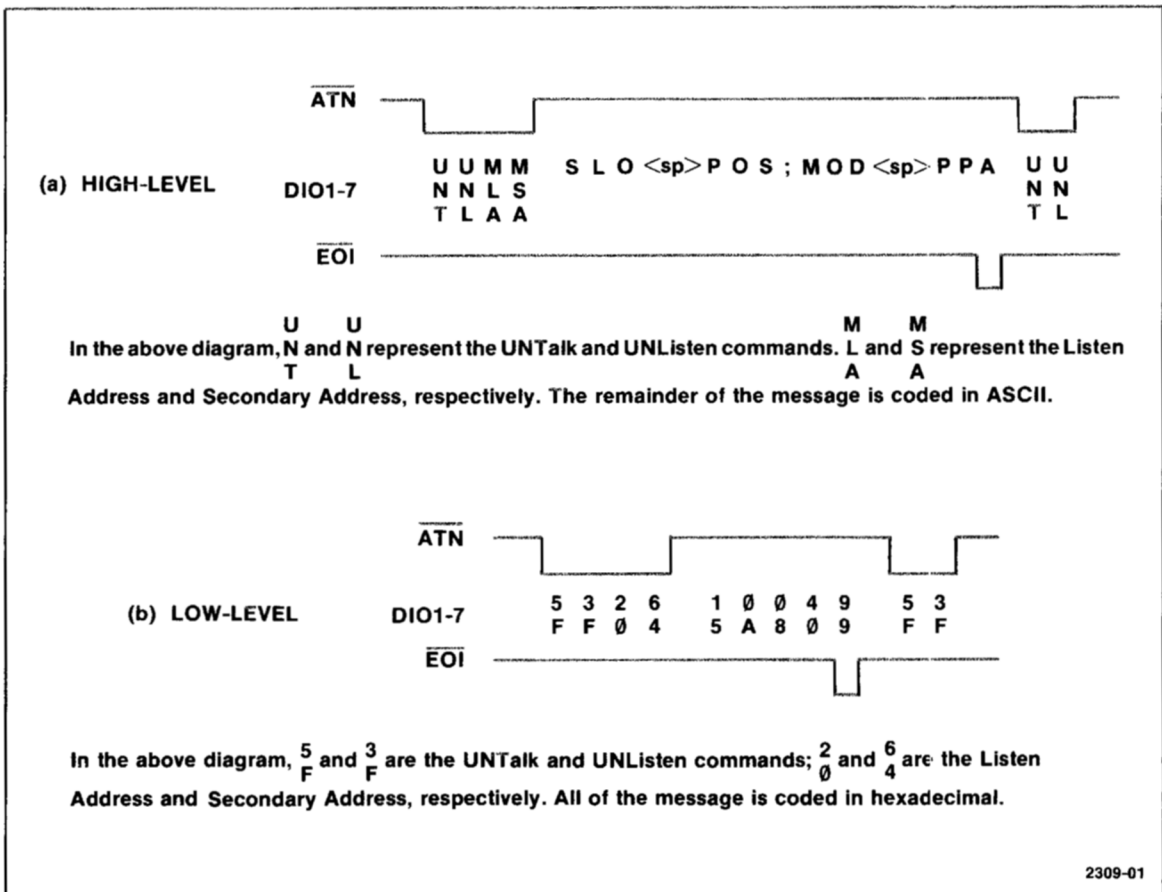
$\overline{ATN}$

(a) HIGH-LEVEL DIO1-7

U U M M
N N L S
T L A A

S L O <sp> P O S ; M O D <sp> P P A

U U
N N
T L

$\overline{EOI}$

In the above diagram, $\begin{matrix}U\\N\\T\end{matrix}$ and $\begin{matrix}U\\N\\L\end{matrix}$ represent the UNTalk and UNListen commands. $\begin{matrix}M\\L\\A\end{matrix}$ and $\begin{matrix}M\\S\\A\end{matrix}$ represent the Listen Address and Secondary Address, respectively. The remainder of the message is coded in ASCII.

$\overline{ATN}$

(b) LOW-LEVEL DIO1-7

5 3 2 6
F F Ø 4

1 Ø Ø 4 9
5 A 8 Ø 9

5 3
F F

$\overline{EOI}$

In the above diagram, $\frac{5}{F}$ and $\frac{3}{F}$ are the UNTalk and UNListen commands; $\frac{2}{Ø}$ and $\frac{6}{4}$ are the Listen Address and Secondary Address, respectively. All of the message is coded in hexadecimal.

2309-01